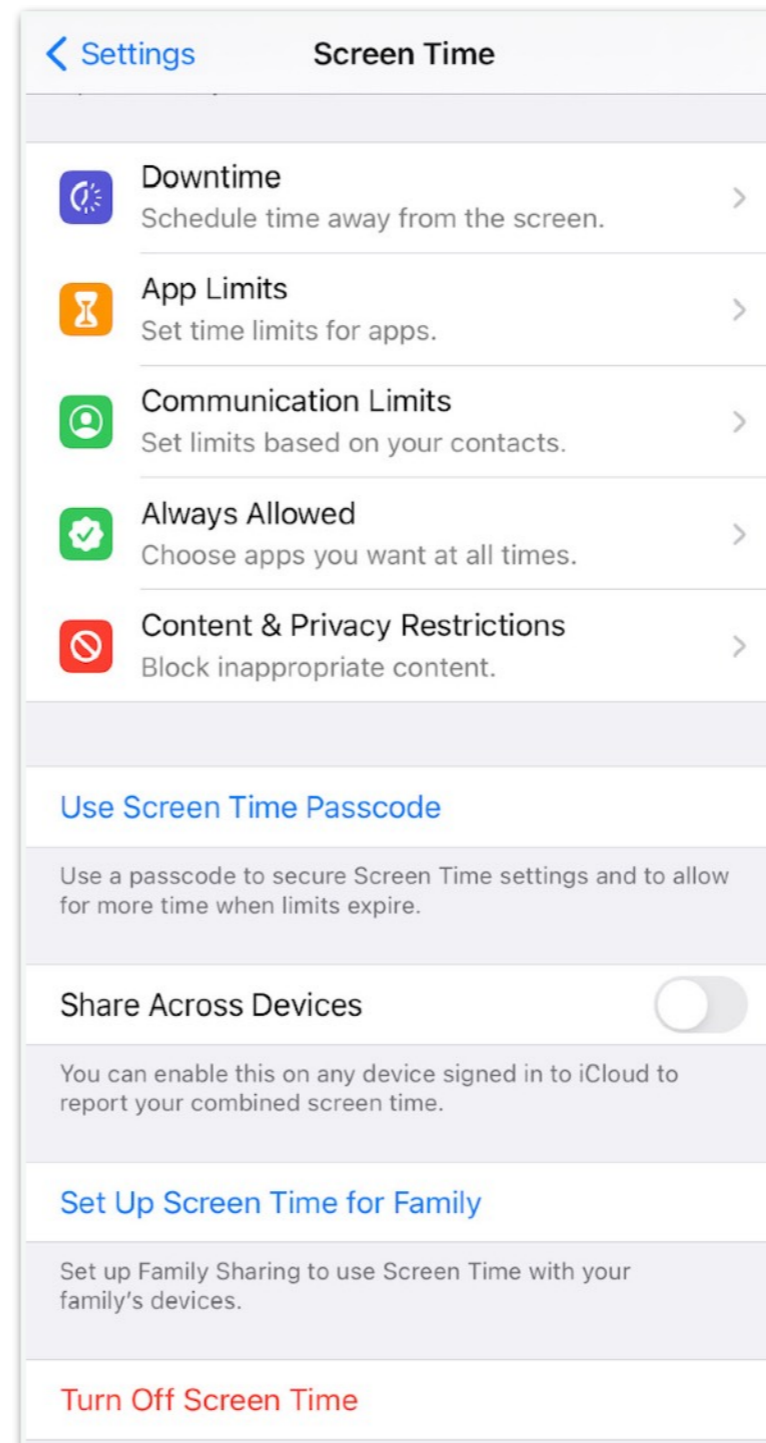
< Settings Screen Time

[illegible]

Downtime
Schedule time away from the screen.

App Limits
Set time limits for apps.

Communication Limits
Set limits based on your contacts.

Always Allowed
Choose apps you want at all times.

Content & Privacy Restrictions
Block inappropriate content.

Use Screen Time Passcode

Use a passcode to secure Screen Time settings and to allow for more time when limits expire.

Share Across Devices

You can enable this on any device signed in to iCloud to report your combined screen time.

Set Up Screen Time for Family

Set up Family Sharing to use Screen Time with your family's devices.

Turn Off Screen Time